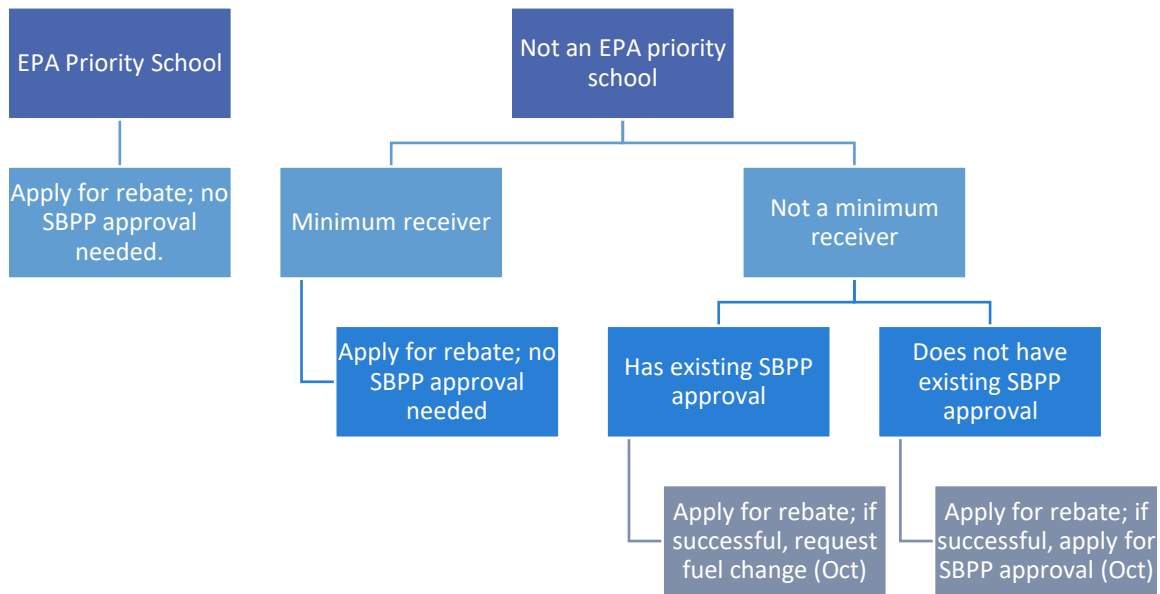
EPA Priority School

Apply for rebate; no SBPP approval needed.

Not an EPA priority school

Minimum receiver

Apply for rebate; no SBPP approval needed

Not a minimum receiver

Has existing SBPP approval

Apply for rebate; if successful, request fuel change (Oct)

Does not have existing SBPP approval

Apply for rebate; if successful, apply for SBPP approval (Oct)